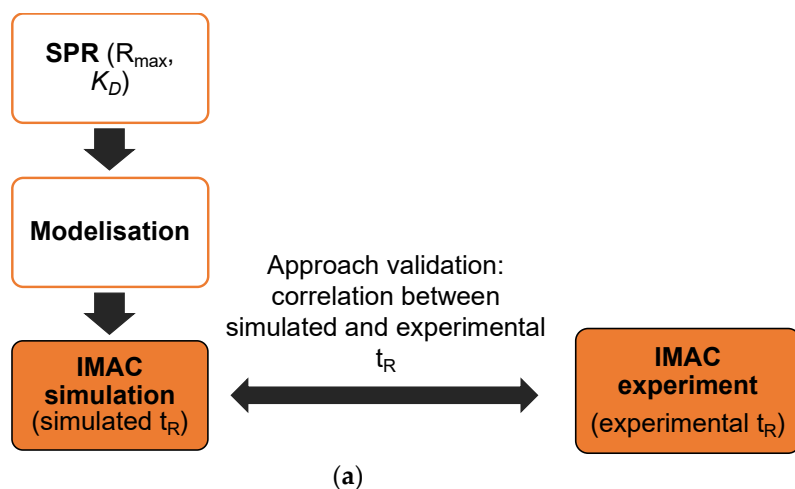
**SPR** ($R_{max}$, $K_D$)

**Modelisation**

**IMAC simulation** (simulated $t_R$)

Approach validation: correlation between simulated and experimental $t_R$

**IMAC experiment** (experimental $t_R$)

(**a**)